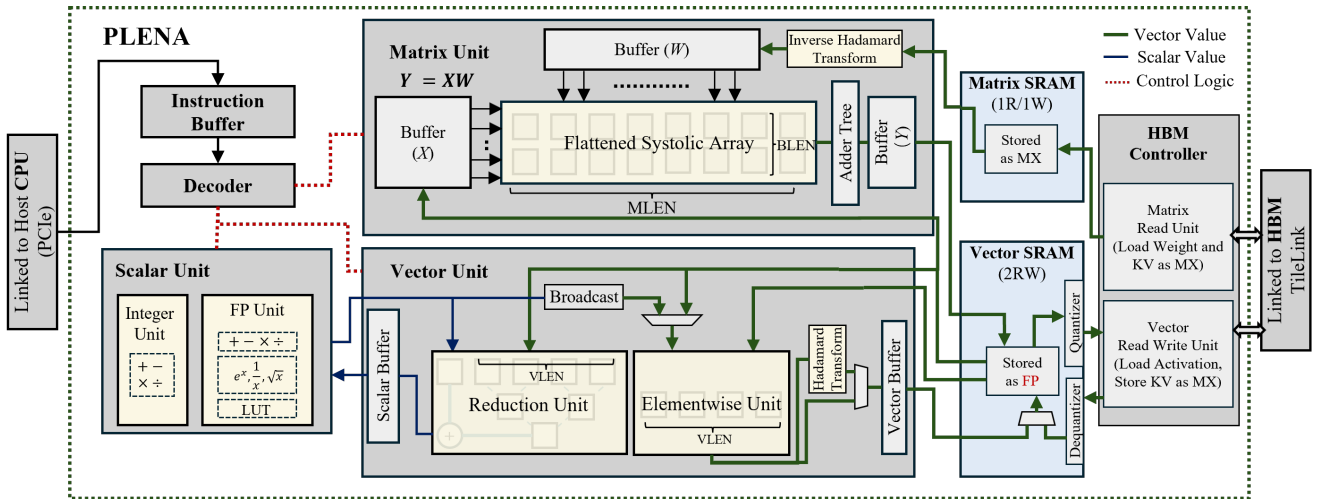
PLENA

Linked to Host CPU (PCIe)

Instruction Buffer

Decoder

Matrix Unit

$Y = XW$

Buffer ($W$)

Inverse Hadamard Transform

Buffer ($X$)

Flattened Systolic Array

BLEN

MLEN

Adder Tree

Buffer ($Y$)

Vector Value

Scalar Value

Control Logic

Matrix SRAM (1R/1W)

Stored as MX

HBM Controller

Matrix Read Unit (Load Weight and KV as MX)

Vector Read Write Unit (Load Activation, Store KV as MX)

Linked to HBM TileLink

Scalar Unit

Integer Unit

$+ -$
$\times \div$

FP Unit

$+ - \times \div$

$e^x, \frac{1}{x}, \sqrt{x}$

LUT

Vector Unit

Broadcast

Scalar Buffer

VLEN

Reduction Unit

Elementwise Unit

VLEN

Hadamard Transform

Vector Buffer

Vector SRAM (2RW)

Stored as FP

Quantizer

Dequantizer